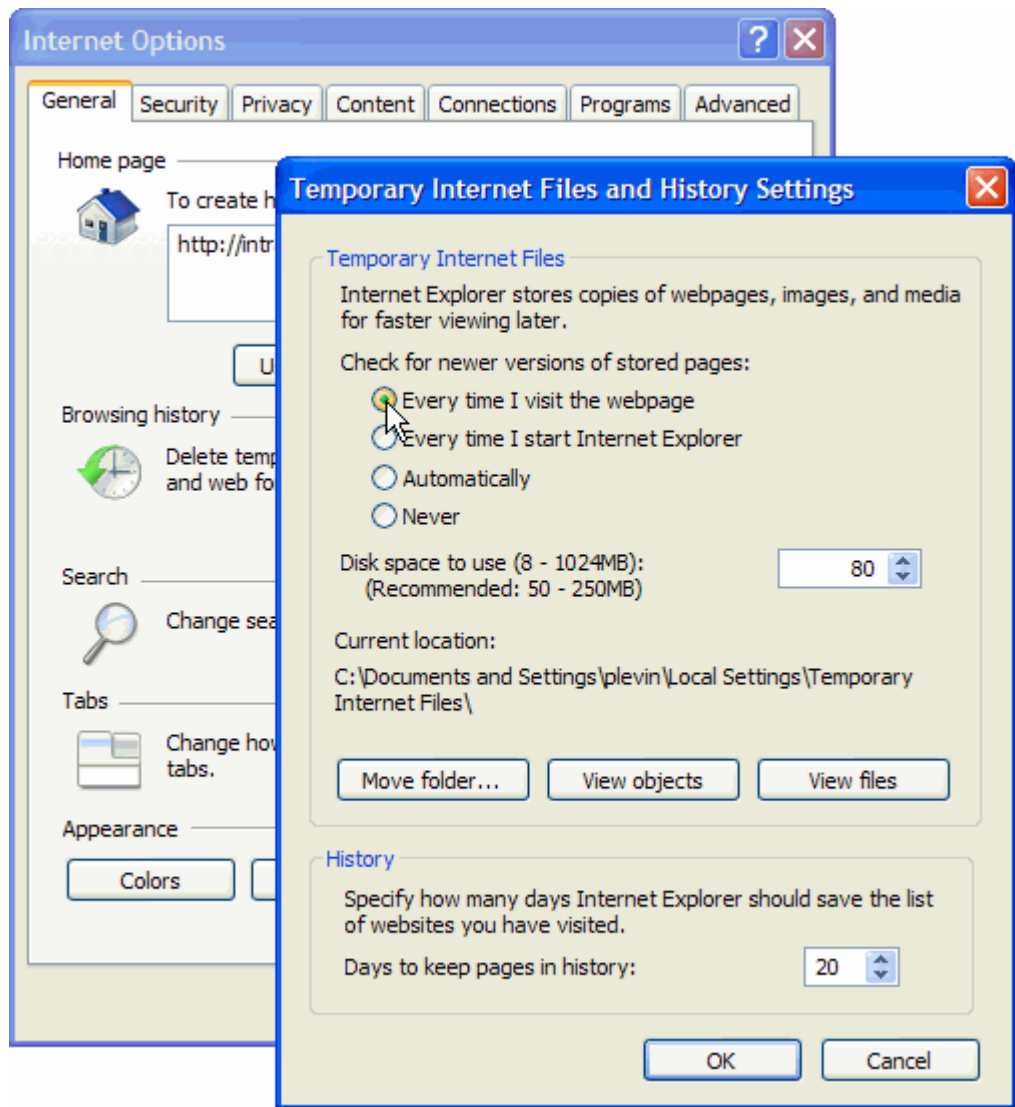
Internet Options

General | Security | Privacy | Content | Connections | Programs | Advanced

Home page

To create h

http://intr

U

Browsing history

Delete temp and web fo

Search

Change sea

Tabs

Change how tabs.

Appearance

Colors

Temporary Internet Files and History Settings

Temporary Internet Files

Internet Explorer stores copies of webpages, images, and media for faster viewing later.

Check for newer versions of stored pages:

Every time I visit the webpage

Every time I start Internet Explorer

Automatically

Never

Disk space to use (8 - 1024MB):
(Recommended: 50 - 250MB)

80

Current location:

C:\Documents and Settings\plevin\Local Settings\Temporary Internet Files\

Move folder...

View objects

View files

History

Specify how many days Internet Explorer should save the list of websites you have visited.

Days to keep pages in history:

20

OK

Cancel